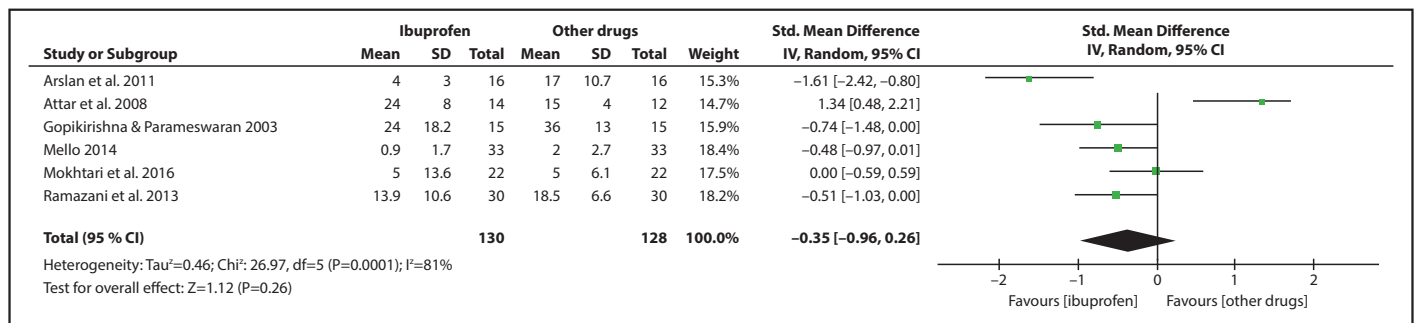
| Study or Subgroup | Ibuprofen Mean | Ibuprofen SD | Ibuprofen Total | Other drugs Mean | Other drugs SD | Other drugs Total | Weight | Std. Mean Difference IV, Random, 95% CI |
|---|---|---|---|---|---|---|---|---|
| Arslan et al. 2011 | 4 | 3 | 16 | 17 | 10.7 | 16 | 15.3% | −1.61 [−2.42, −0.80] |
| Attar et al. 2008 | 24 | 8 | 14 | 15 | 4 | 12 | 14.7% | 1.34 [0.48, 2.21] |
| Gopikirishna & Parameswaran 2003 | 24 | 18.2 | 15 | 36 | 13 | 15 | 15.9% | −0.74 [−1.48, 0.00] |
| Mello 2014 | 0.9 | 1.7 | 33 | 2 | 2.7 | 33 | 18.4% | −0.48 [−0.97, 0.01] |
| Mokhtari et al. 2016 | 5 | 13.6 | 22 | 5 | 6.1 | 22 | 17.5% | 0.00 [−0.59, 0.59] |
| Ramazani et al. 2013 | 13.9 | 10.6 | 30 | 18.5 | 6.6 | 30 | 18.2% | −0.51 [−1.03, 0.00] |
| **Total (95 % CI)** | | | **130** | | | **128** | **100.0%** | **−0.35 [−0.96, 0.26]** |

Heterogeneity: Tau²=0.46; Chi²: 26.97, df=5 (P=0.0001); I²=81%
Test for overall effect: Z=1.12 (P=0.26)

Std. Mean Difference
IV, Random, 95% CI

−2 −1 0 1 2
Favours [ibuprofen] Favours [other drugs]